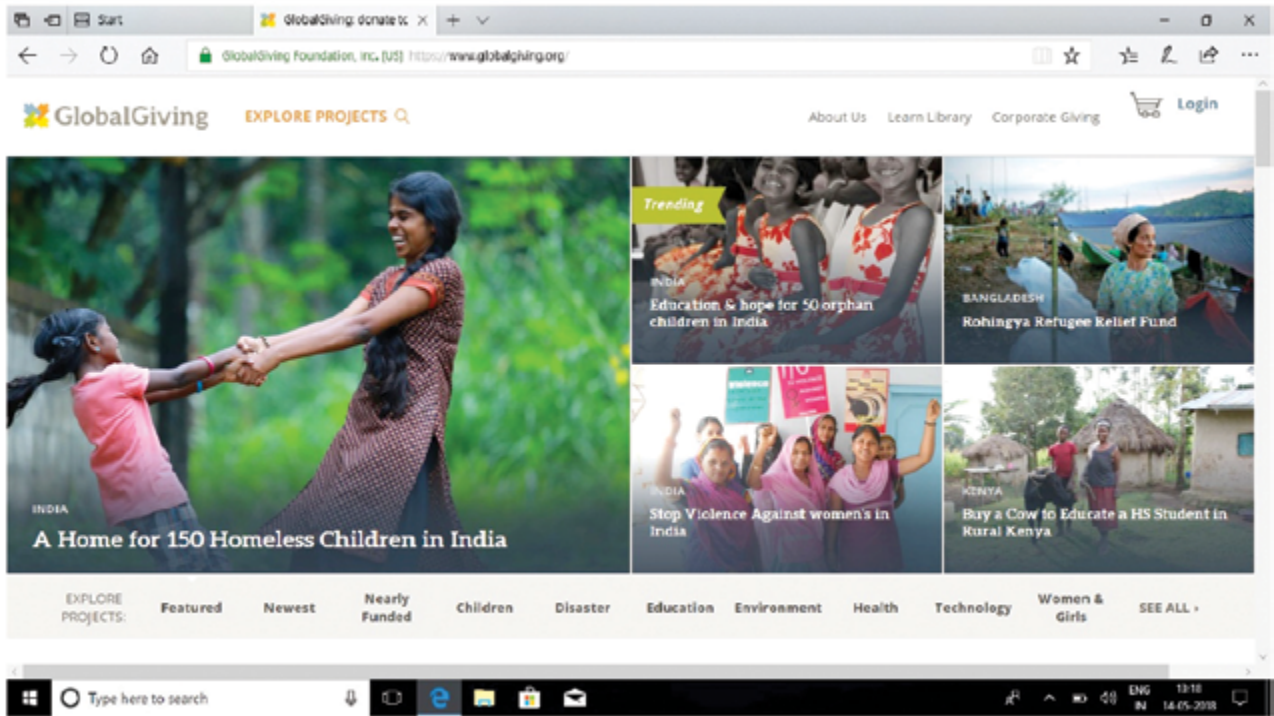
Start
GlobalGiving: donate tc
GlobalGiving Foundation, Inc. [US] https://www.globalgiving.org/

GlobalGiving
EXPLORE PROJECTS
About Us
Learn Library
Corporate Giving
Login

INDIA
A Home for 150 Homeless Children in India

Trending
INDIA
Education & hope for 50 orphan children in India

BANGLADESH
Rohingya Refugee Relief Fund

INDIA
Stop Violence Against women's in India

KENYA
Buy a Cow to Educate a HS Student in Rural Kenya

EXPLORE PROJECTS:
Featured
Newest
Nearly Funded
Children
Disaster
Education
Environment
Health
Technology
Women & Girls
SEE ALL ›

Type here to search
ENG IN
13:18
14-05-2018